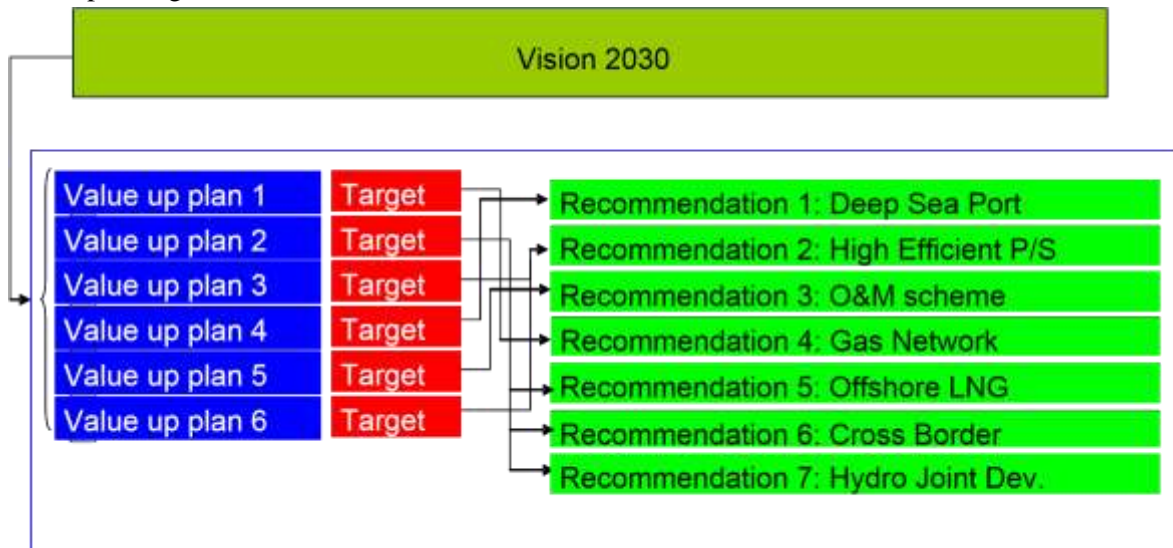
Vision 2030

Value up plan 1
Value up plan 2
Value up plan 3
Value up plan 4
Value up plan 5
Value up plan 6

Target
Target
Target
Target
Target
Target

Recommendation 1: Deep Sea Port
Recommendation 2: High Efficient P/S
Recommendation 3: O&M scheme
Recommendation 4: Gas Network
Recommendation 5: Offshore LNG
Recommendation 6: Cross Border
Recommendation 7: Hydro Joint Dev.